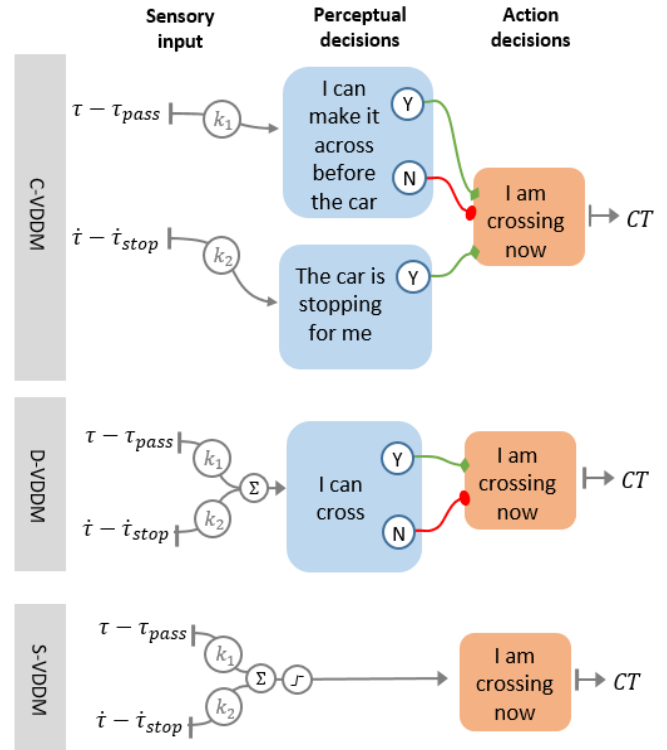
Sensory input

Perceptual decisions

Action decisions

C-VDDM

$\tau - \tau_{pass}$

$k_1$

I can make it across before the car

Y

N

I am crossing now

$CT$

$\dot{\tau} - \dot{\tau}_{stop}$

$k_2$

The car is stopping for me

Y

D-VDDM

$\tau - \tau_{pass}$

$k_1$

$\Sigma$

I can cross

Y

N

I am crossing now

$CT$

$\dot{\tau} - \dot{\tau}_{stop}$

$k_2$

S-VDDM

$\tau - \tau_{pass}$

$k_1$

$\Sigma$

I am crossing now

$CT$

$\dot{\tau} - \dot{\tau}_{stop}$

$k_2$